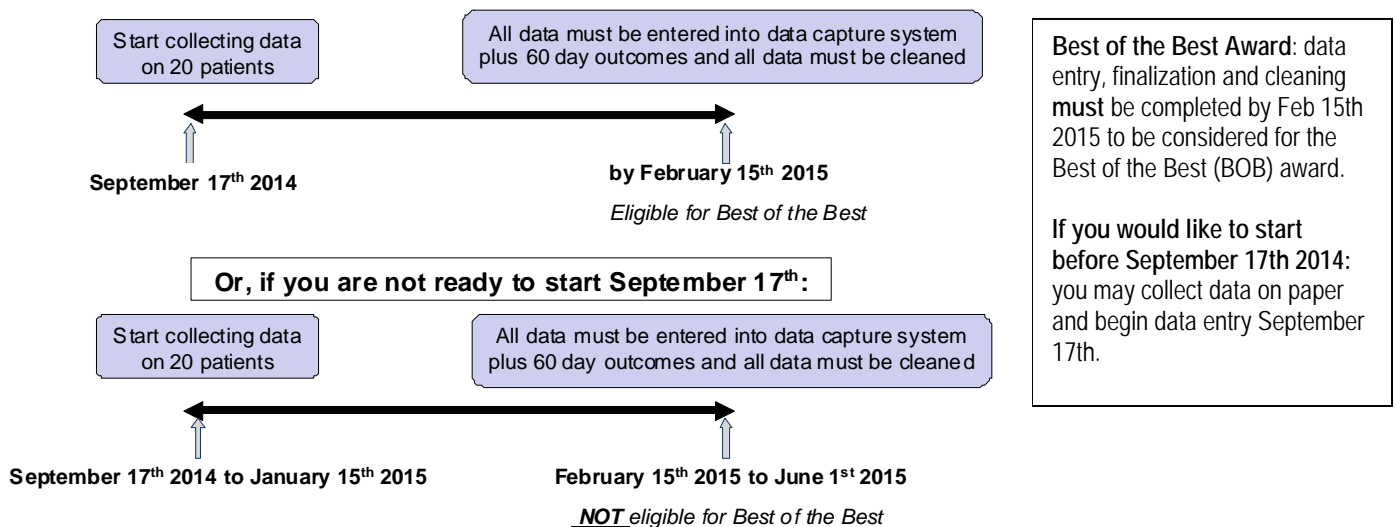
Start collecting data on 20 patients

All data must be entered into data capture system plus 60 day outcomes and all data must be cleaned

September 17$^{th}$ 2014

by February 15$^{th}$ 2015

Eligible for Best of the Best

Or, if you are not ready to start September 17$^{th}$:

Start collecting data on 20 patients

All data must be entered into data capture system plus 60 day outcomes and all data must be cleaned

September 17$^{th}$ 2014 to January 15$^{th}$ 2015

February 15$^{th}$ 2015 to June 1$^{st}$ 2015

NOT eligible for Best of the Best

Best of the Best Award: data entry, finalization and cleaning must be completed by Feb 15th 2015 to be considered for the Best of the Best (BOB) award.

If you would like to start before September 17th 2014: you may collect data on paper and begin data entry September 17th.